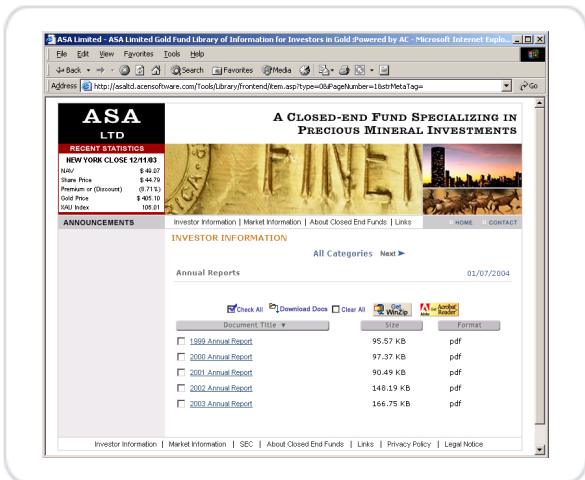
ASA Limited - ASA Limited Gold Fund Library of Information for Investors in Gold :Powered by AC - Microsoft Internet Explo...

File Edit View Favorites Tools Help

Back Search Favorites Media

Address http://asaltd.acensoftware.com/Tools/Library/frontend/item.asp?type=0&iPageNumber=1&strMetaTag= Go

ASA LTD

A CLOSED-END FUND SPECIALIZING IN PRECIOUS MINERAL INVESTMENTS

RECENT STATISTICS

NEW YORK CLOSE 12/11/03

| | |
|---|---|
| NAV | \$ 49.27 |
| Share Price | \$ 44.79 |
| Premium or (Discount) | (9.71%) |
| Gold Price | \$ 405.10 |
| XAU Index | 106.01 |

ANNOUNCEMENTS

Investor Information | Market Information | About Closed End Funds | Links

HOME CONTACT

INVESTOR INFORMATION

All Categories Next

Annual Reports 01/07/2004

Check All Download Docs Clear All Get WinZip Get Acrobat Reader

| Document Title ▼ | Size | Format |
|---|---|---|
| 1999 Annual Report | 95.57 KB | pdf |
| 2000 Annual Report | 97.37 KB | pdf |
| 2001 Annual Report | 90.49 KB | pdf |
| 2002 Annual Report | 148.19 KB | pdf |
| 2003 Annual Report | 166.75 KB | pdf |

Investor Information | Market Information | SEC | About Closed End Funds | Links | Privacy Policy | Legal Notice